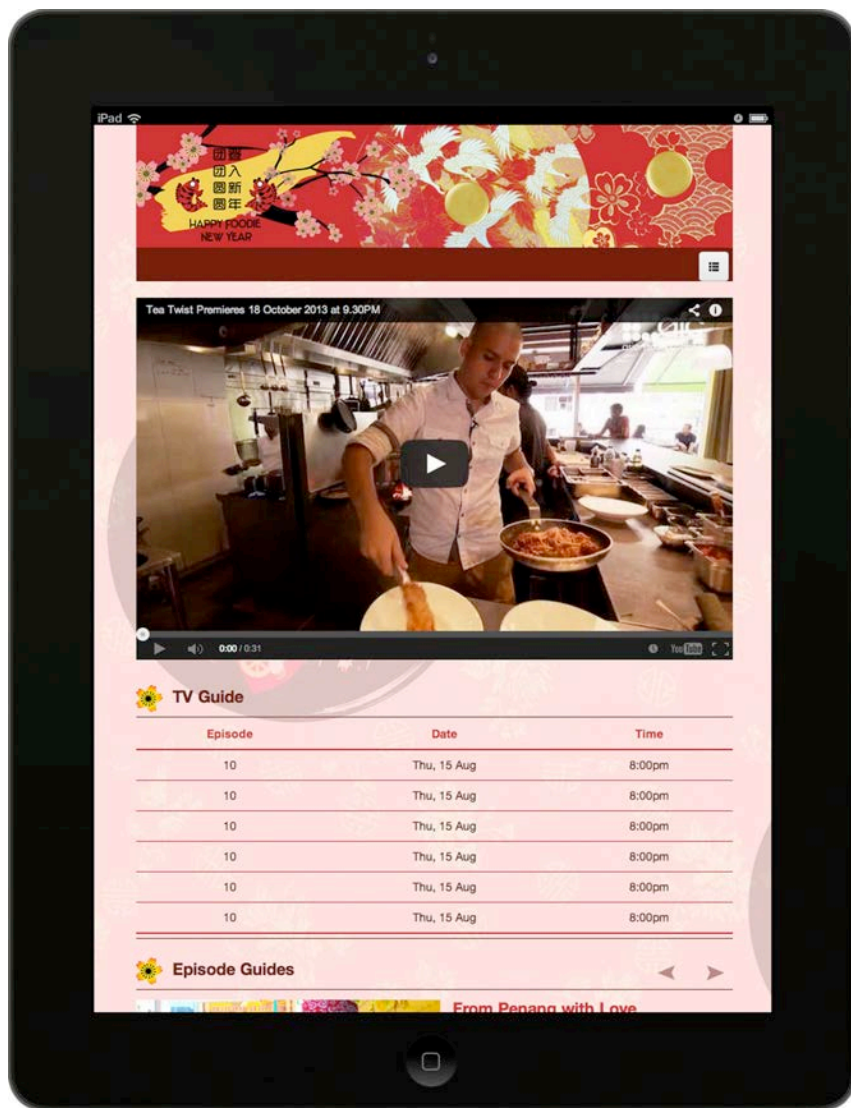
iPad

团圆
团入
圆新
圆年
HAPPY FOODIE
NEW YEAR

Tea Twist Premieres 18 October 2013 at 9.30PM

0:00 / 0:31

YouTube

TV Guide

| Episode | Date | Time |
|---|---|---|
| 10 | Thu, 15 Aug | 8:00pm |
| 10 | Thu, 15 Aug | 8:00pm |
| 10 | Thu, 15 Aug | 8:00pm |
| 10 | Thu, 15 Aug | 8:00pm |
| 10 | Thu, 15 Aug | 8:00pm |
| 10 | Thu, 15 Aug | 8:00pm |

Episode Guides

From Penang with Love